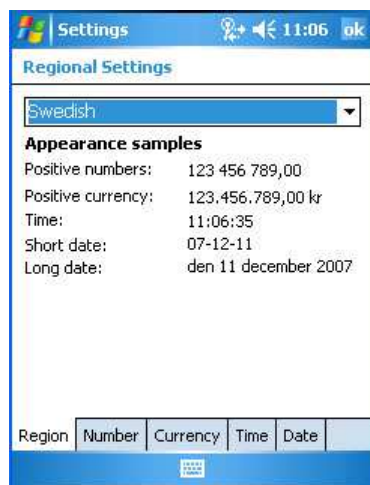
Settings 11:06 ok

Regional Settings

Swedish

Appearance samples

| | |
|---|---|
| Positive numbers: | 123 456 789,00 |
| Positive currency: | 123.456.789,00 kr |
| Time: | 11:06:35 |
| Short date: | 07-12-11 |
| Long date: | den 11 december 2007 |

Region | Number | Currency | Time | Date